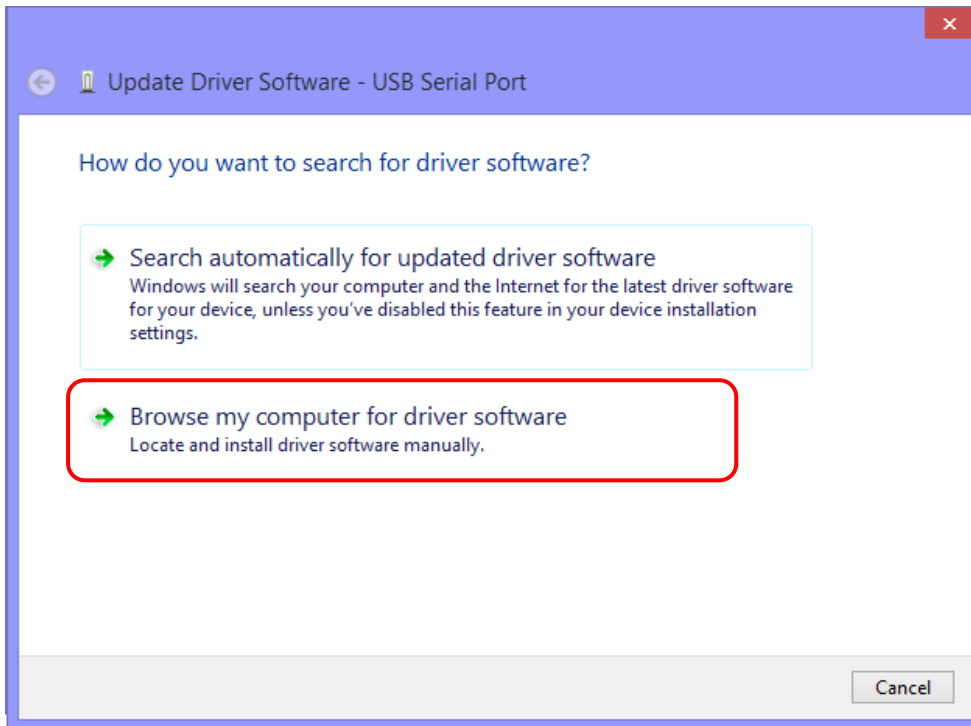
Update Driver Software - USB Serial Port

How do you want to search for driver software?

Search automatically for updated driver software
Windows will search your computer and the Internet for the latest driver software for your device, unless you've disabled this feature in your device installation settings.

Browse my computer for driver software
Locate and install driver software manually.

Cancel